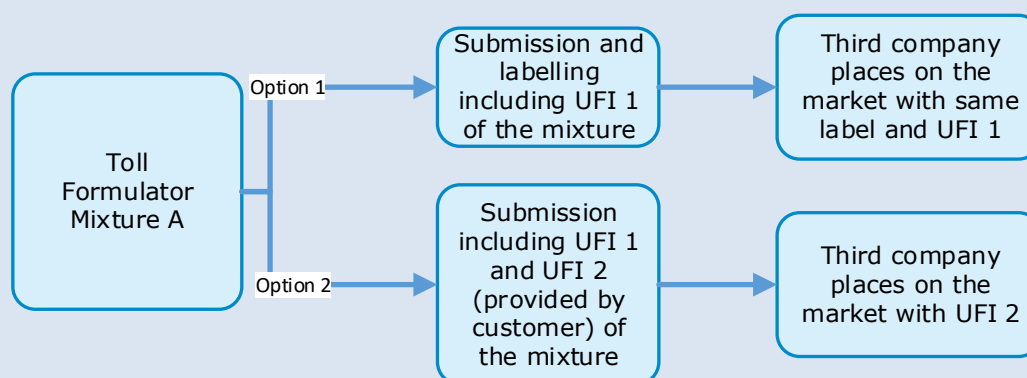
Toll Formulator Mixture A

Option 1

Submission and labelling including UFI 1 of the mixture

Third company places on the market with same label and UFI 1

Option 2

Submission including UFI 1 and UFI 2 (provided by customer) of the mixture

Third company places on the market with UFI 2